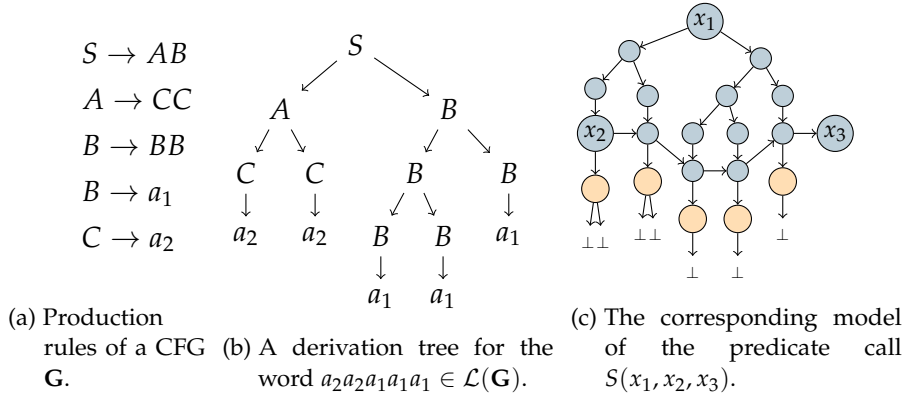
$S \to AB$
$A \to CC$
$B \to BB$
$B \to a_1$
$C \to a_2$

$S$
$A$ $B$
$C$ $C$ $B$ $B$
$a_2$ $a_2$ $B$ $B$ $a_1$
$a_1$ $a_1$

$x_1$
$x_2$
$x_3$
$\bot\bot$ $\bot\bot$ $\bot$
$\bot$ $\bot$

(a) Production rules of a CFG $\mathbf{G}$.

(b) A derivation tree for the word $a_2a_2a_1a_1a_1 \in \mathcal{L}(\mathbf{G})$.

(c) The corresponding model of the predicate call $S(x_1, x_2, x_3)$.